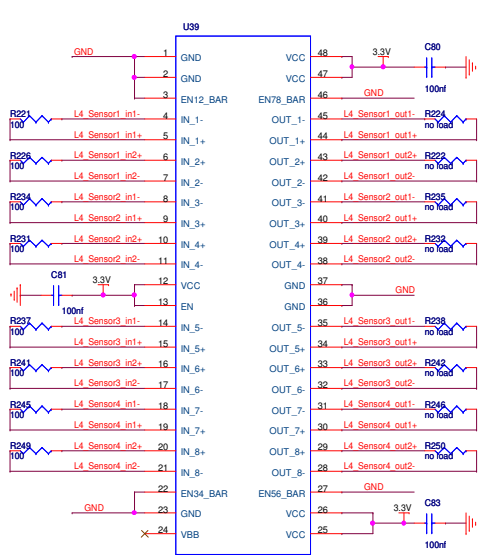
U39

GND
1 GND
2 GND
3 EN12_BAR
R221 100 L4_Sensor1_in1- 4 IN_1-
L4_Sensor1_in1+ 5 IN_1+
R226 100 L4_Sensor1_in2+ 6 IN_2+
L4_Sensor1_in2- 7 IN_2-
R234 100 L4_Sensor2_in1- 8 IN_3-
L4_Sensor2_in1+ 9 IN_3+
R231 100 L4_Sensor2_in2+ 10 IN_4+
L4_Sensor2_in2- 11 IN_4-
C81 100nf 3.3V 12 VCC
13 EN
R237 100 L4_Sensor3_in1- 14 IN_5-
L4_Sensor3_in1+ 15 IN_5+
R241 100 L4_Sensor3_in2+ 16 IN_6+
L4_Sensor3_in2- 17 IN_6-
R245 100 L4_Sensor4_in1- 18 IN_7-
L4_Sensor4_in1+ 19 IN_7+
R249 100 L4_Sensor4_in2+ 20 IN_8+
L4_Sensor4_in2- 21 IN_8-
22 EN34_BAR
GND 23 GND
24 VBB

VCC 48
VCC 47
3.3V C80 100nf
EN78_BAR 46 GND
OUT_1- 45 L4_Sensor1_out1- R224 no load
OUT_1+ 44 L4_Sensor1_out1+
OUT_2+ 43 L4_Sensor1_out2+ R222 no load
OUT_2- 42 L4_Sensor1_out2-
OUT_3- 41 L4_Sensor2_out1- R235 no load
OUT_3+ 40 L4_Sensor2_out1+
OUT_4+ 39 L4_Sensor2_out2+ R232 no load
OUT_4- 38 L4_Sensor2_out2-
GND 37 GND
GND 36
OUT_5- 35 L4_Sensor3_out1- R238 no load
OUT_5+ 34 L4_Sensor3_out1+
OUT_6+ 33 L4_Sensor3_out2+ R242 no load
OUT_6- 32 L4_Sensor3_out2-
OUT_7- 31 L4_Sensor4_out1- R246 no load
OUT_7+ 30 L4_Sensor4_out1+
OUT_8+ 29 L4_Sensor4_out2+ R250 no load
OUT_8- 28 L4_Sensor4_out2-
EN56_BAR 27 GND
VCC 26
VCC 25
3.3V C83 100nf